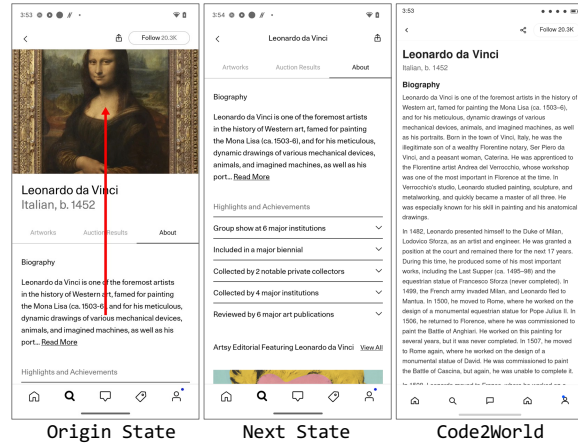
3:53

Follow 20.3K

Leonardo da Vinci
Italian, b. 1452

Artworks | Auction Results | About

Biography

Leonardo da Vinci is one of the foremost artists in the history of Western art, famed for painting the Mona Lisa (ca. 1503–6), and for his meticulous, dynamic drawings of various mechanical devices, animals, and imagined machines, as well as his port... Read More

Highlights and Achievements

3:54

Leonardo da Vinci

Artworks | Auction Results | About

Biography

Leonardo da Vinci is one of the foremost artists in the history of Western art, famed for painting the Mona Lisa (ca. 1503–6), and for his meticulous, dynamic drawings of various mechanical devices, animals, and imagined machines, as well as his port... Read More

Highlights and Achievements

Group show at 6 major institutions

Included in a major biennial

Collected by 2 notable private collectors

Collected by 4 major institutions

Reviewed by 6 major art publications

Artsy Editorial Featuring Leonardo da Vinci View All

3:53

Follow 20.3K

Leonardo da Vinci
Italian, b. 1452

Biography

Leonardo da Vinci is one of the foremost artists in the history of Western art, famed for painting the Mona Lisa (ca. 1503–6), and for his meticulous, dynamic drawings of various mechanical devices, animals, and imagined machines, as well as his portraits. Born in the town of Vinci, Italy, he was the illegitimate son of a wealthy Florentine notary, Ser Piero da Vinci, and a peasant woman, Caterina. He was apprenticed to the Florentine artist Andrea del Verrocchio, whose workshop was one of the most important in Florence at the time. In Verrocchio's studio, Leonardo studied painting, sculpture, and metalworking, and quickly became a master of all three. He was especially known for his skill in painting and his anatomical drawings.

In 1482, Leonardo presented himself to the Duke of Milan, Lodovico Sforza, as an artist and engineer. He was granted a position at the court and remained there for the next 17 years. During this time, he produced some of his most important works, including the Last Supper (ca. 1495–98) and the equestrian statue of Francesco Sforza (never completed). In 1499, the French army invaded Milan, and Leonardo fled to Mantua. In 1500, he moved to Rome, where he worked on the design of a monumental equestrian statue for Pope Julius II. In 1506, he returned to Florence, where he was commissioned to paint the Battle of Anghiari. He worked on this painting for several years, but it was never completed. In 1507, he moved to Rome again, where he worked on the design of a monumental statue of David. He was commissioned to paint the Battle of Cascina, but again, he was unable to complete it.

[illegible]

Origin State

Next State

Code2World